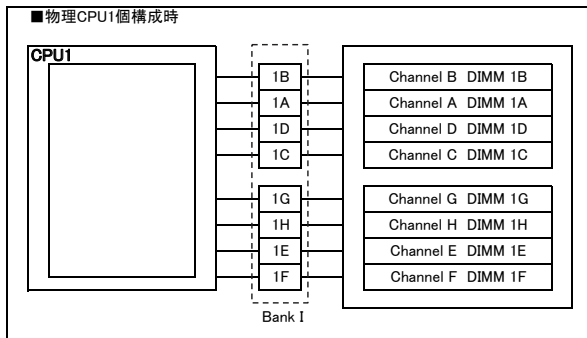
■物理CPU1個構成時

CPU1

1B
1A
1D
1C
1G
1H
1E
1F

Bank I

Channel B DIMM 1B
Channel A DIMM 1A
Channel D DIMM 1D
Channel C DIMM 1C
Channel G DIMM 1G
Channel H DIMM 1H
Channel E DIMM 1E
Channel F DIMM 1F